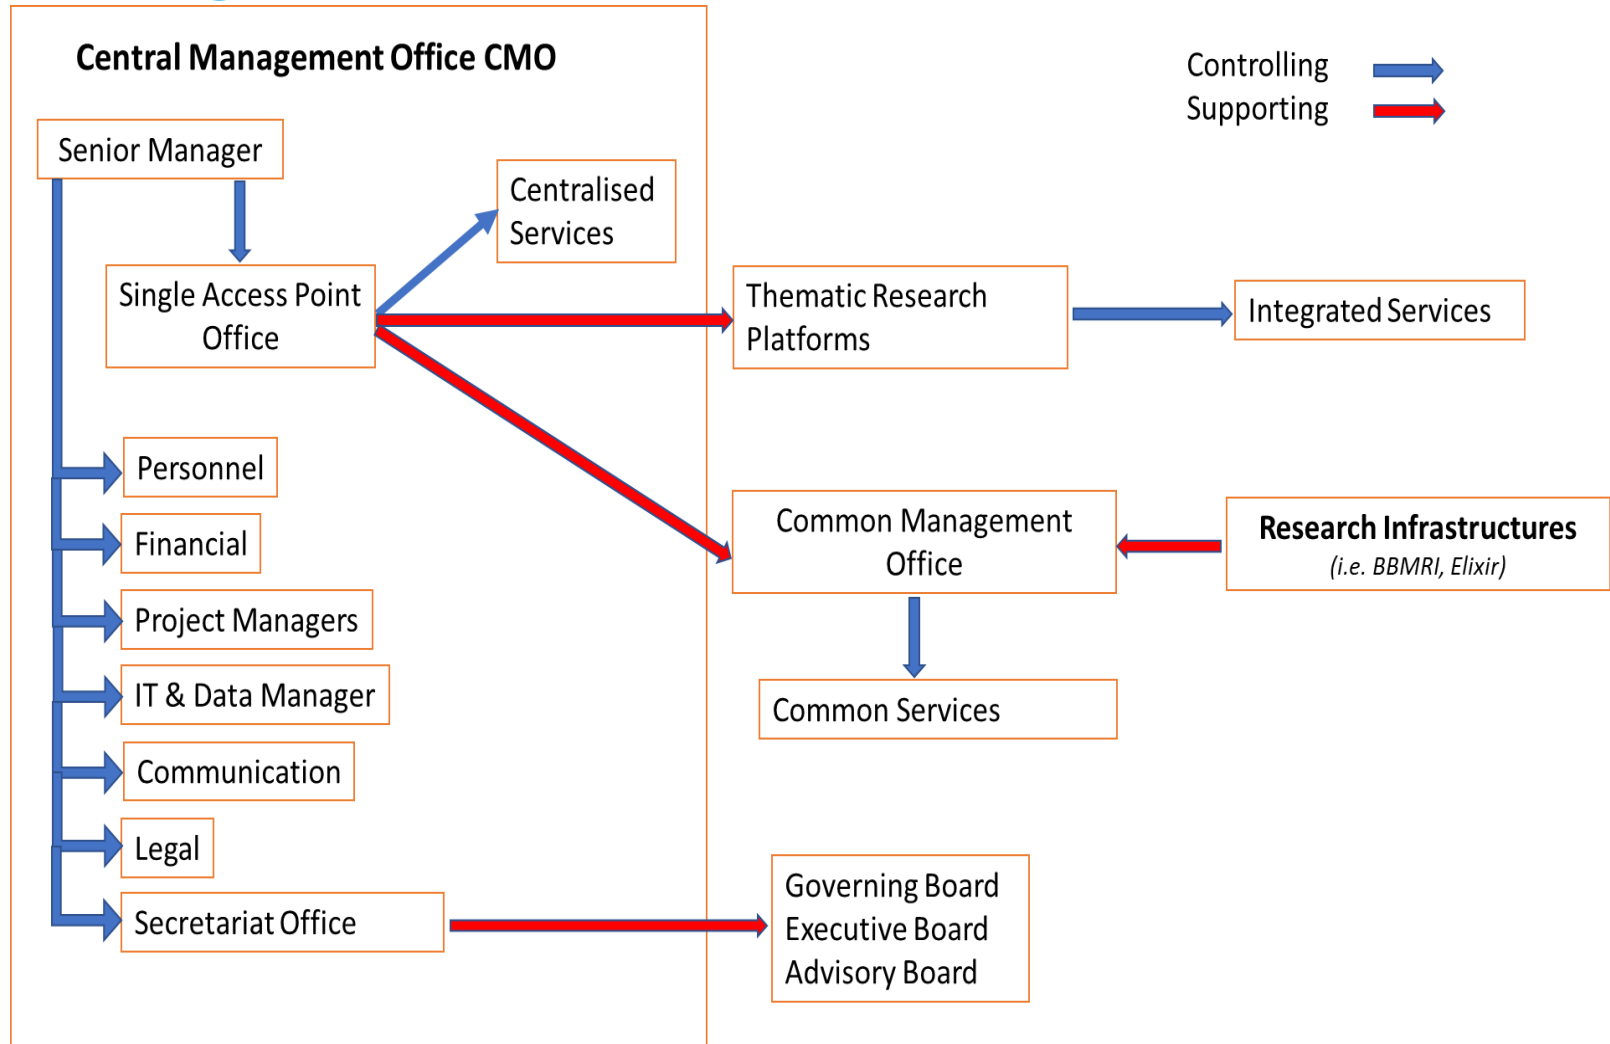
Central Management Office CMO

Controlling
Supporting

Senior Manager

Centralised Services

Single Access Point Office

Thematic Research Platforms

Integrated Services

Personnel

Financial

Project Managers

IT & Data Manager

Communication

Legal

Secretariat Office

Common Management Office

Research Infrastructures
(i.e. BBMRI, Elixir)

Common Services

Governing Board
Executive Board
Advisory Board